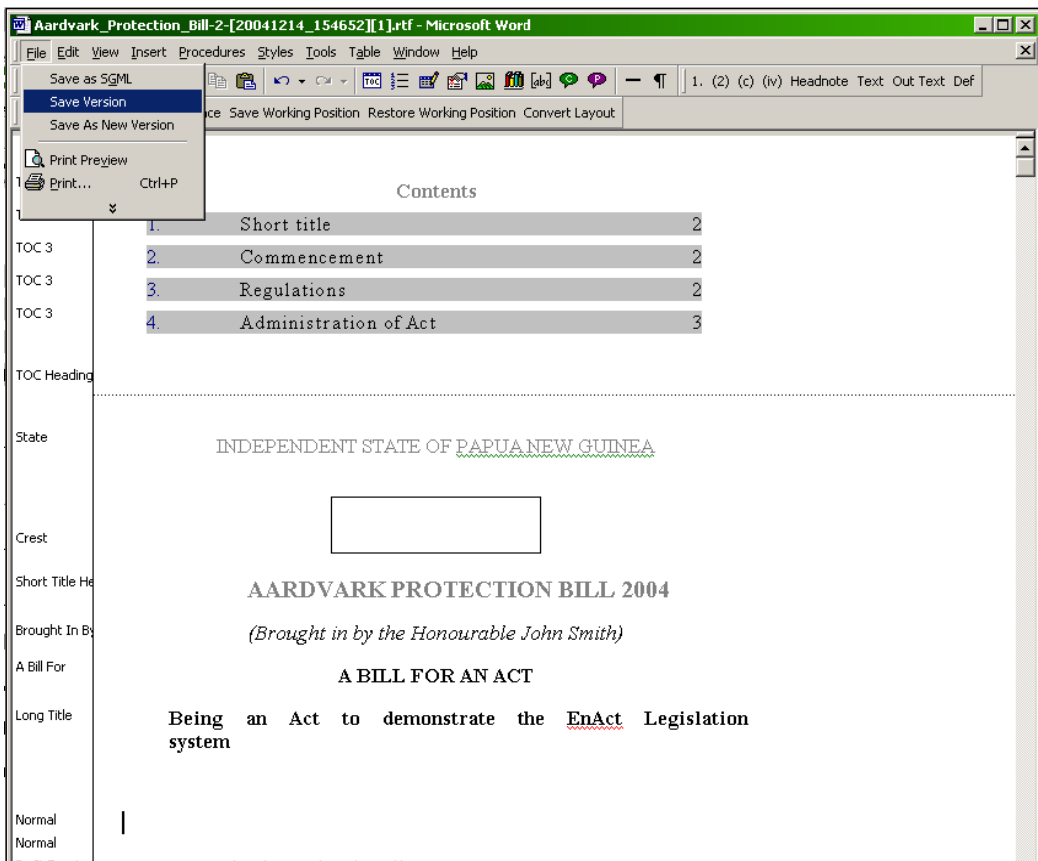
Aardvark_Protection_Bill-2-[20041214_154652][1].rtf - Microsoft Word

File Edit View Insert Procedures Styles Tools Table Window Help

Save as SGML
Save Version
Save As New Version
Print Preview
Print... Ctrl+P

1. (2) (c) (iv) Headnote Text Out Text Def

ce Save Working Position Restore Working Position Convert Layout

Contents

TOC 3
TOC 3
TOC 3

| 1. | Short title | 2 |
|---|---|---|
| 2. | Commencement | 2 |
| 3. | Regulations | 2 |
| 4. | Administration of Act | 3 |

TOC Heading

State

INDEPENDENT STATE OF PAPUA NEW GUINEA

Crest

Short Title He

AARDVARK PROTECTION BILL 2004

Brought In By

(Brought in by the Honourable John Smith)

A Bill For

A BILL FOR AN ACT

Long Title

Being an Act to demonstrate the EnAct Legislation system

Normal
Normal